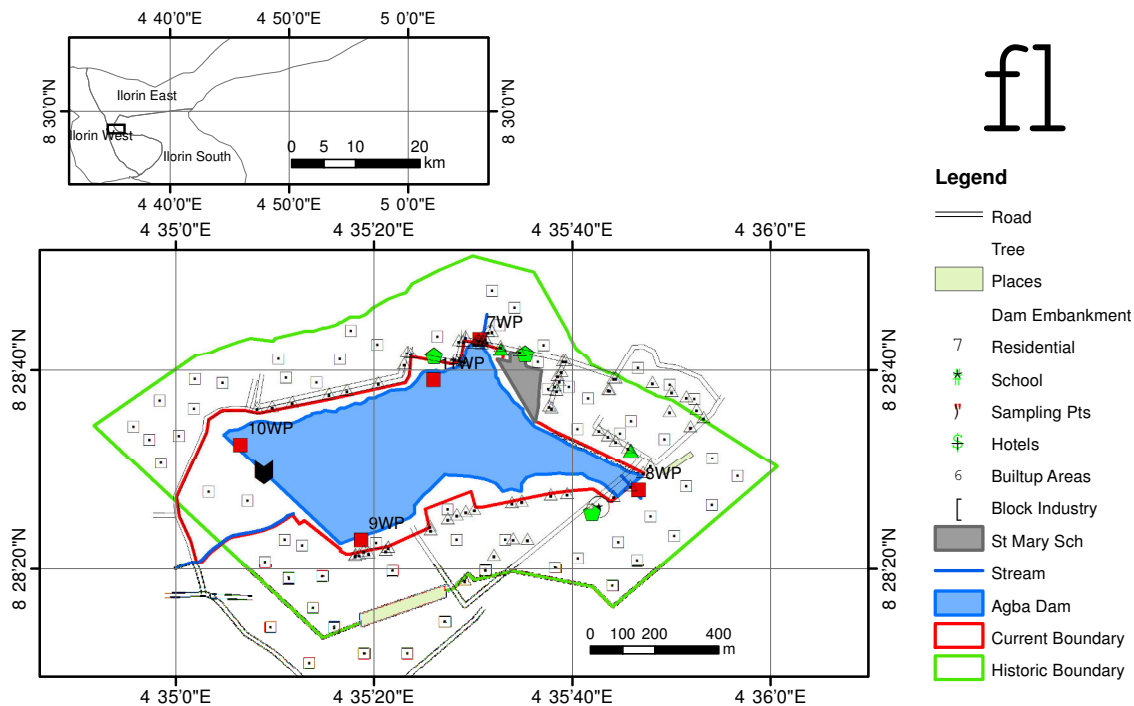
4 40'0"E 4 50'0"E 5 0'0"E

8 30'0"N

Ilorin East

Ilorin West

Ilorin South

0 5 10 20 km

8 30'0"N

4 40'0"E 4 50'0"E 5 0'0"E

fl

Legend

Road

Tree

Places

Dam Embankment

7 Residential

School

Sampling Pts

Hotels

6 Builtup Areas

Block Industry

St Mary Sch

Stream

Agba Dam

Current Boundary

Historic Boundary

4 35'0"E 4 35'20"E 4 35'40"E 4 36'0"E

8 28'40"N

8 28'20"N

7WP

11WP

10WP

8WP

9WP

0 100 200 400 m

8 28'40"N

8 28'20"N

4 35'0"E 4 35'20"E 4 35'40"E 4 36'0"E